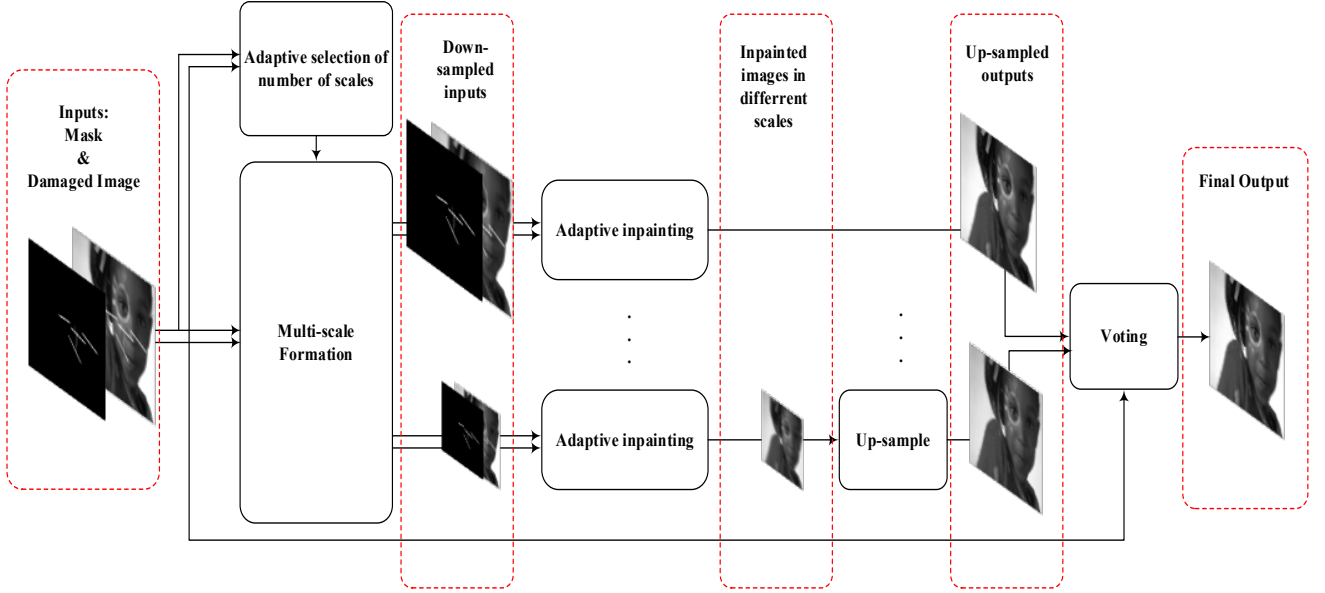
Inputs:
Mask
&
Damaged Image

Adaptive selection of number of scales

Multi-scale Formation

Down-sampled inputs

Adaptive inpainting

Adaptive inpainting

Inpainted images in differrent scales

Up-sample

Up-sampled outputs

Voting

Final Output